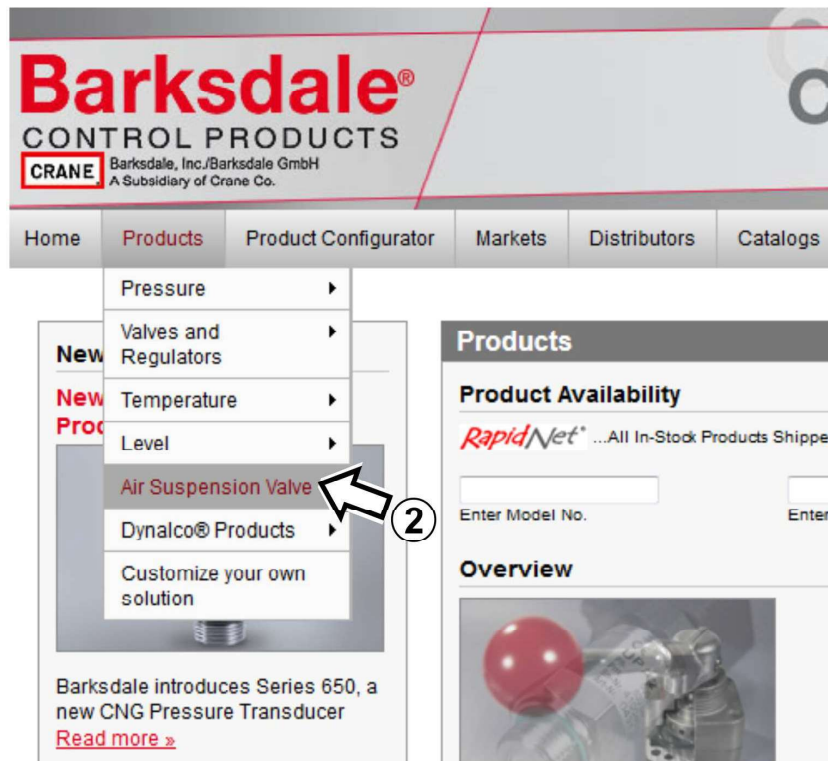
Barksdale®
CONTROL PRODUCTS
CRANE Barksdale, Inc./Barksdale GmbH
A Subsidiary of Crane Co.

Home | Products | Product Configurator | Markets | Distributors | Catalogs

Pressure ▸
Valves and Regulators ▸
Temperature ▸
Level ▸
Air Suspension Valve
Dynalco® Products ▸
Customize your own solution

②

New
New
Proc

Barksdale introduces Series 650, a new CNG Pressure Transducer
Read more »

Products
Product Availability
RapidNet® ...All In-Stock Products Shippe
Enter Model No.
Enter
Overview